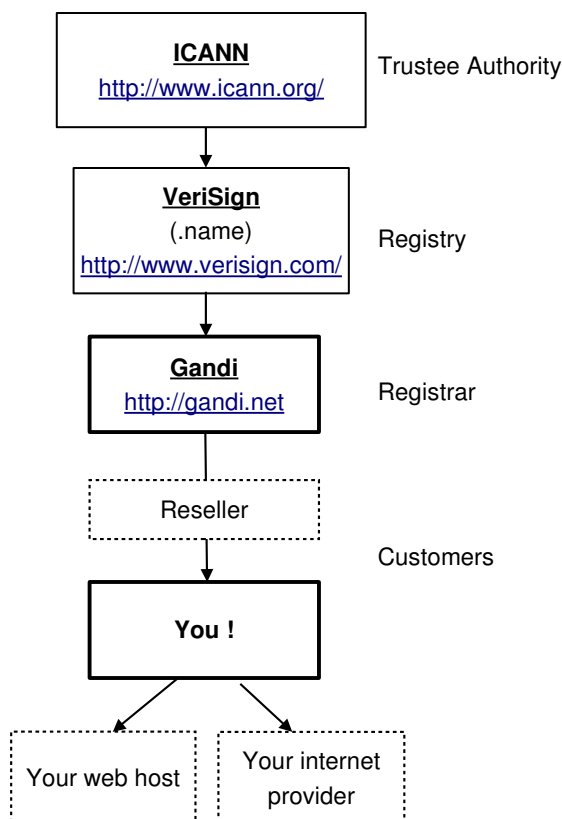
ICANN
http://www.icann.org/

Trustee Authority

VeriSign
(.name)
http://www.verisign.com/

Registry

Gandi
http://gandi.net

Registrar

Reseller

Customers

You !

Your web host

Your internet provider